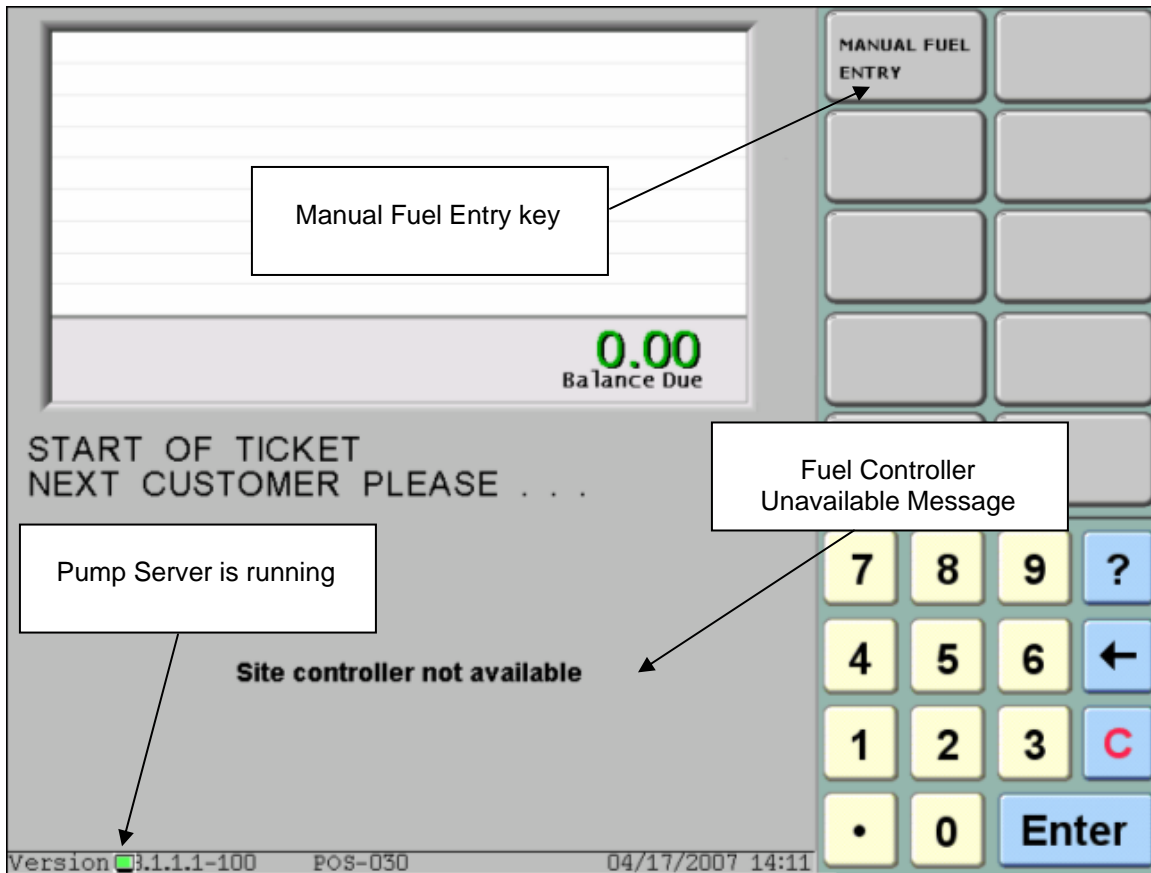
MANUAL FUEL ENTRY

Manual Fuel Entry key

0.00
Balance Due

START OF TICKET
NEXT CUSTOMER PLEASE . . .

Fuel Controller Unavailable Message

Pump Server is running

7 8 9 ?
4 5 6 ←
1 2 3 C
• 0 Enter

Site controller not available

Version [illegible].1.1.1-100 POS-030 04/17/2007 14:11